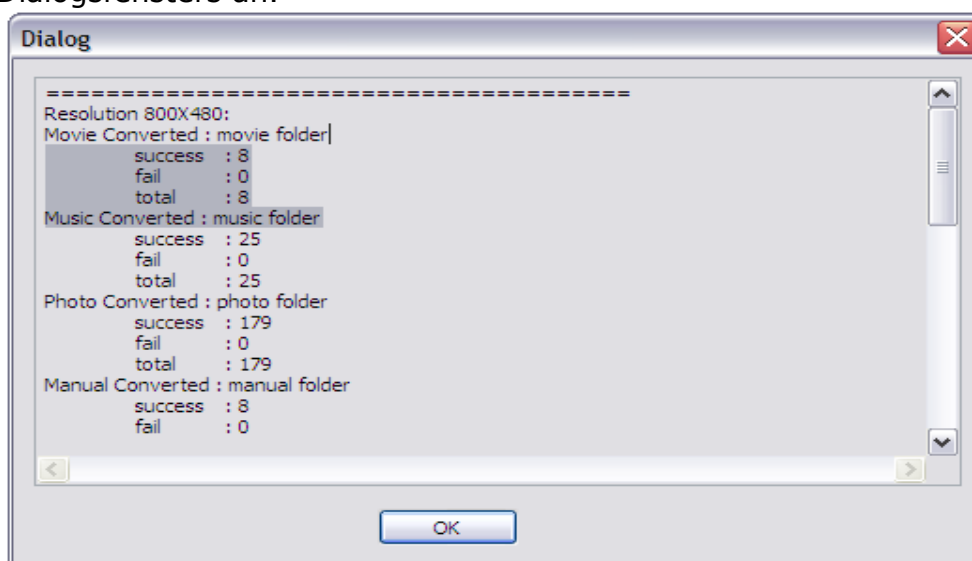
Dialogfensters an.

Dialog

=======================================
Resolution 800X480:
Movie Converted : movie folder
success : 8
fail : 0
total : 8
Music Converted : music folder
success : 25
fail : 0
total : 25
Photo Converted : photo folder
success : 179
fail : 0
total : 179
Manual Converted : manual folder
success : 8
fail : 0

OK